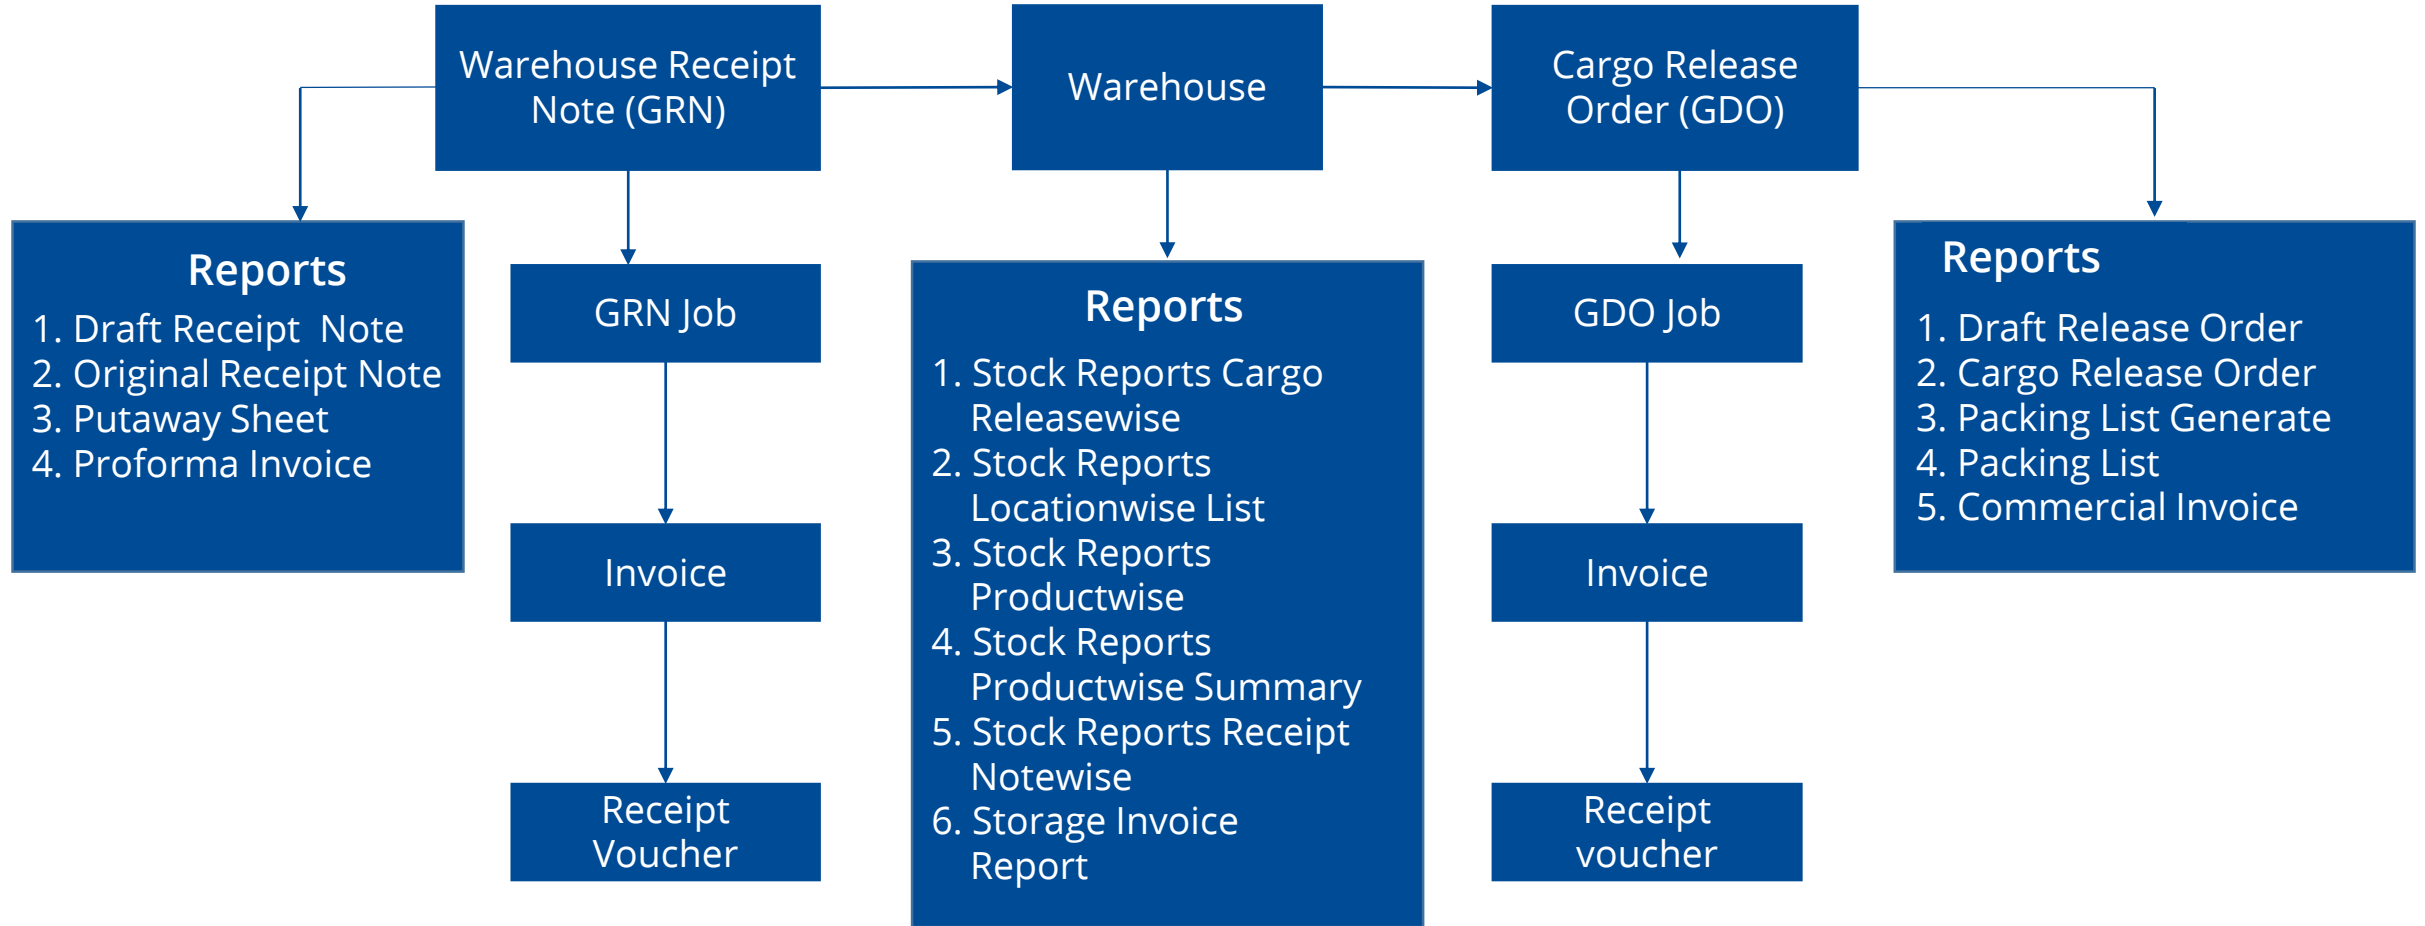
Warehouse Receipt Note (GRN)

Warehouse

Cargo Release Order (GDO)

Reports
1. Draft Receipt Note
2. Original Receipt Note
3. Putaway Sheet
4. Proforma Invoice

GRN Job

Invoice

Receipt Voucher

Reports
1. Stock Reports Cargo Releasewise
2. Stock Reports Locationwise List
3. Stock Reports Productwise
4. Stock Reports Productwise Summary
5. Stock Reports Receipt Notewise
6. Storage Invoice Report

GDO Job

Invoice

Receipt voucher

Reports
1. Draft Release Order
2. Cargo Release Order
3. Packing List Generate
4. Packing List
5. Commercial Invoice